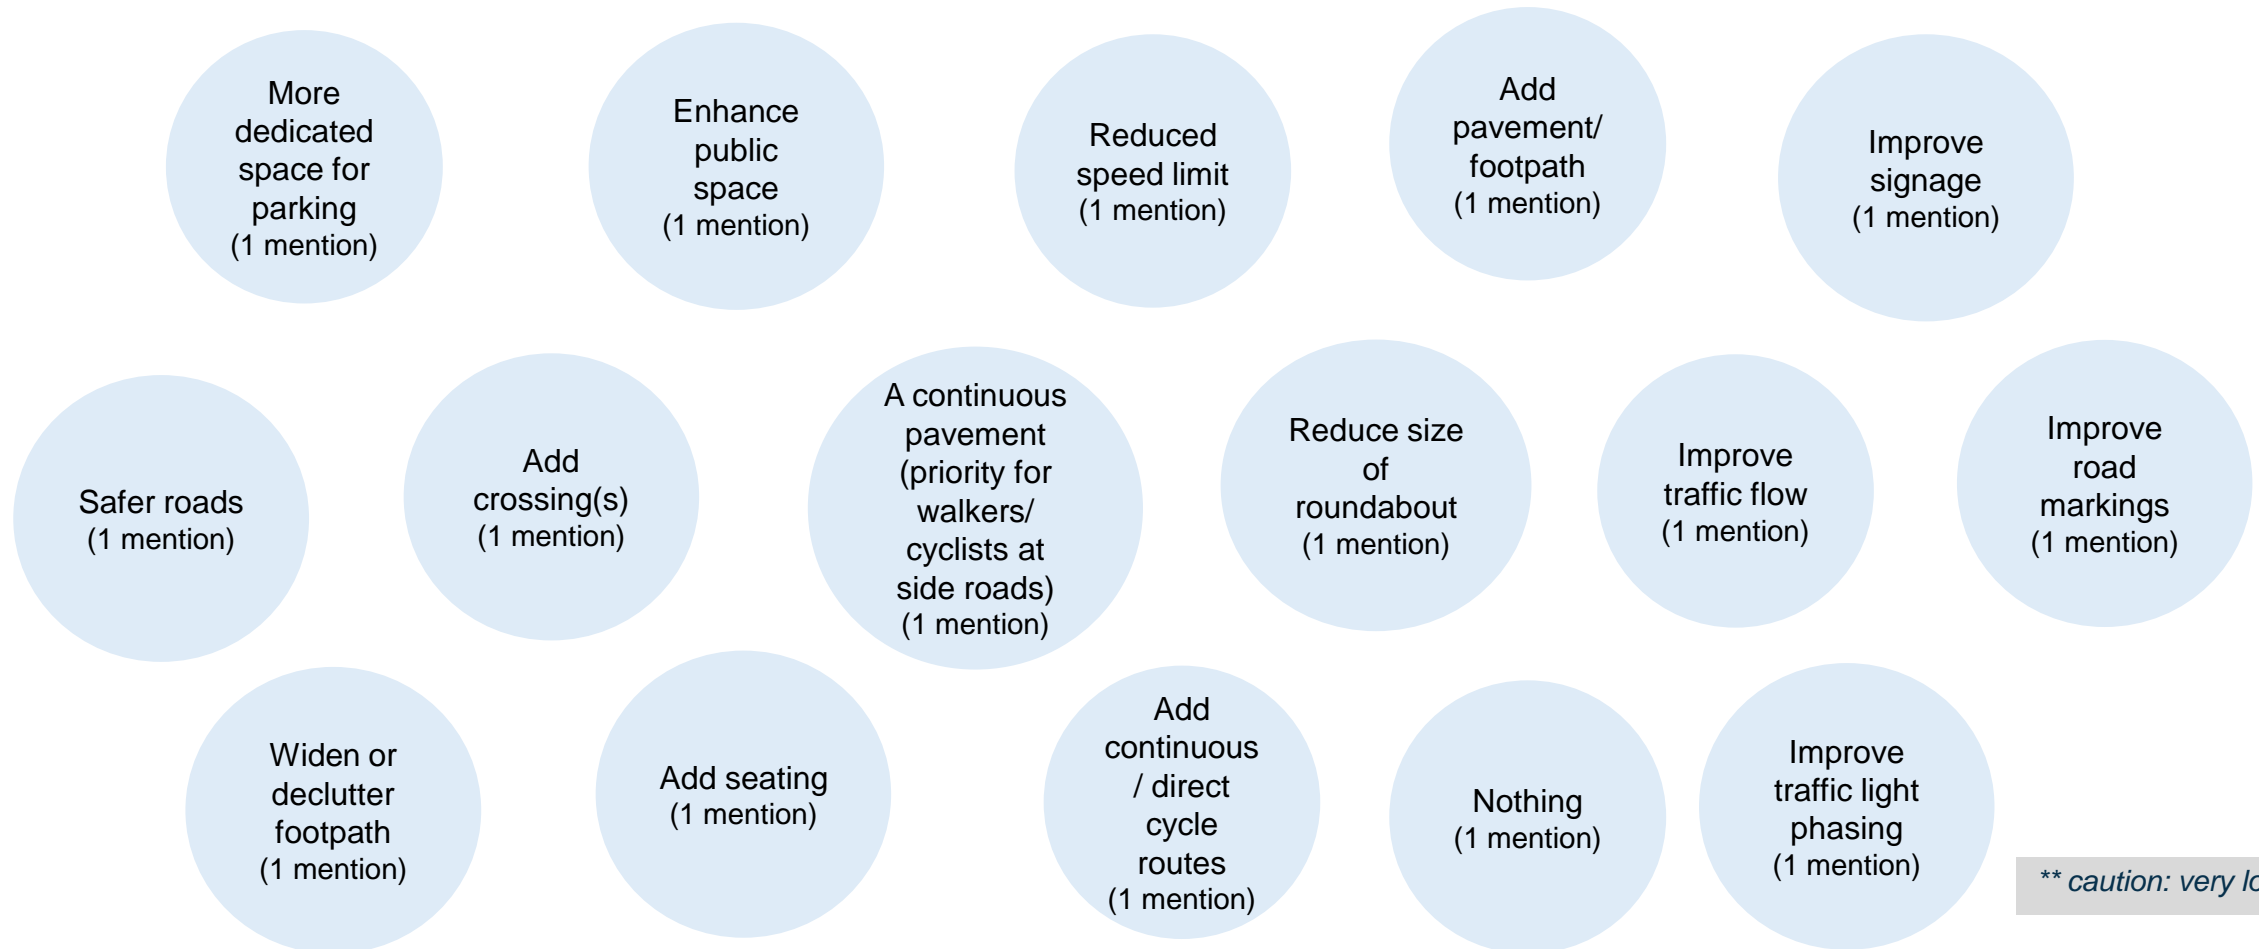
More dedicated space for parking
(1 mention)

Enhance public space
(1 mention)

Reduced speed limit
(1 mention)

Add pavement/ footpath
(1 mention)

Improve signage
(1 mention)

Safer roads
(1 mention)

Add crossing(s)
(1 mention)

A continuous pavement (priority for walkers/ cyclists at side roads)
(1 mention)

Reduce size of roundabout
(1 mention)

Improve traffic flow
(1 mention)

Improve road markings
(1 mention)

Widen or declutter footpath
(1 mention)

Add seating
(1 mention)

Add continuous / direct cycle routes
(1 mention)

Nothing
(1 mention)

Improve traffic light phasing
(1 mention)

** caution: very lo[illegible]